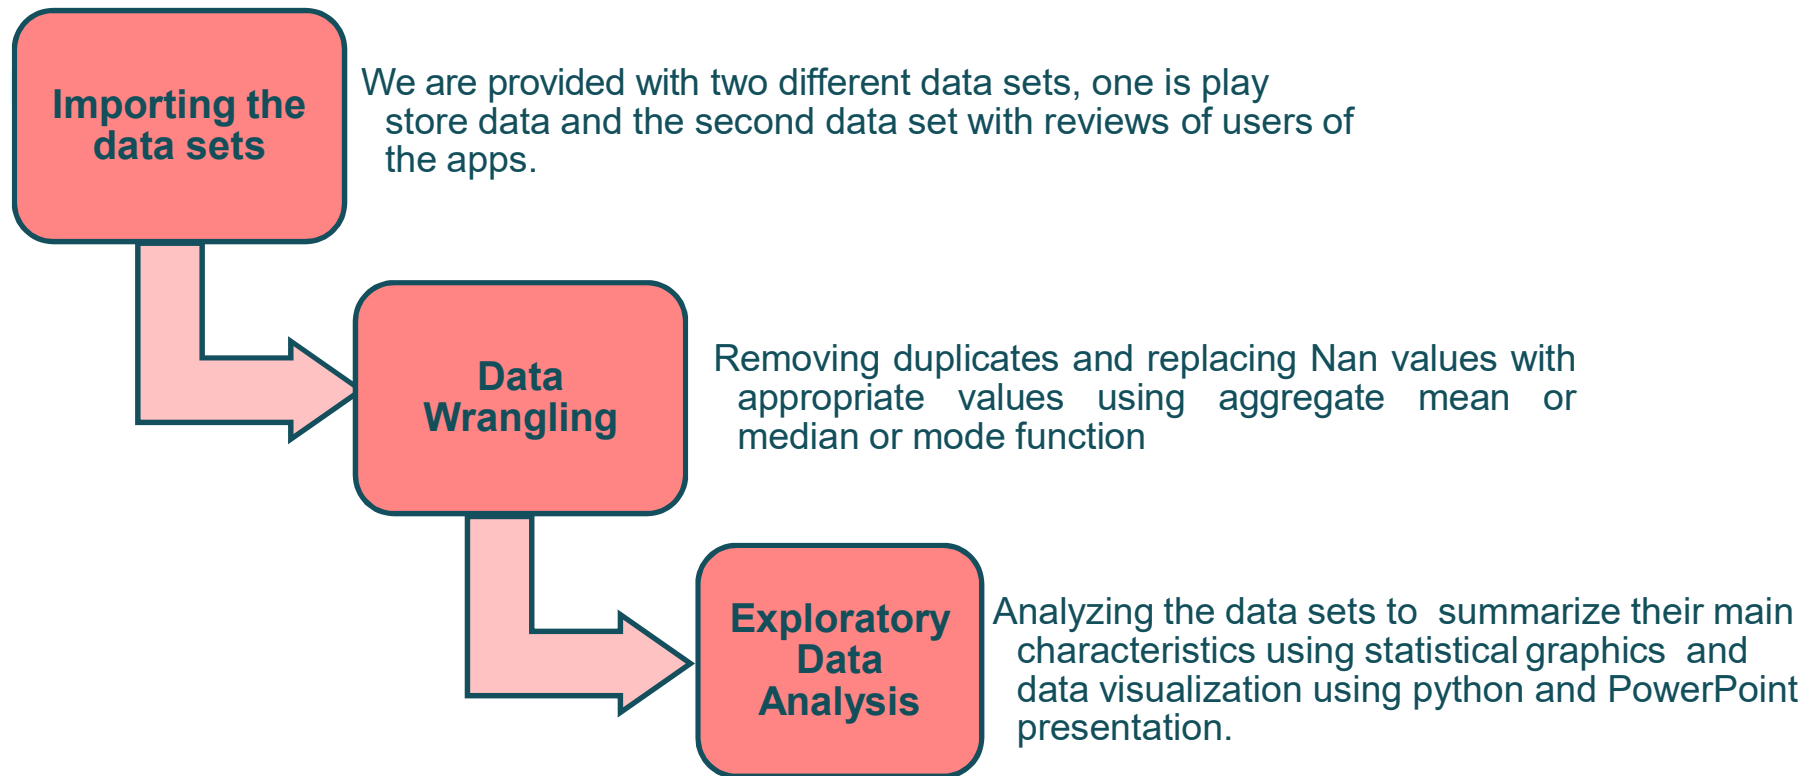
Importing the data sets

We are provided with two different data sets, one is play store data and the second data set with reviews of users of the apps.

Data Wrangling

Removing duplicates and replacing Nan values with appropriate values using aggregate mean or median or mode function

Exploratory Data Analysis

Analyzing the data sets to summarize their main characteristics using statistical graphics and data visualization using python and PowerPoint presentation.